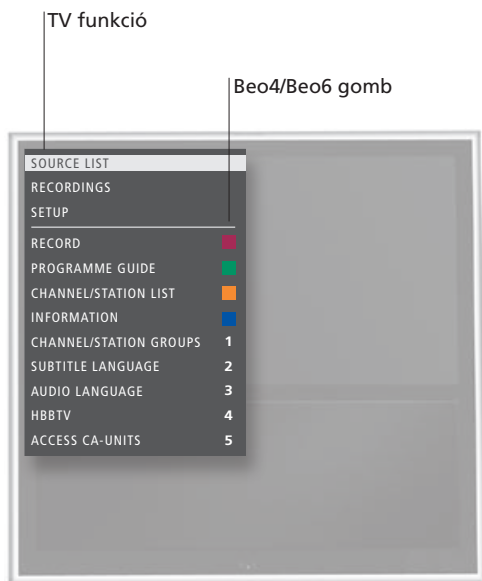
TV funkció

Beo4/Beo6 gomb

SOURCE LIST
RECORDINGS
SETUP
RECORD
PROGRAMME GUIDE
CHANNEL/STATION LIST
INFORMATION
CHANNEL/STATION GROUPS 1
SUBTITLE LANGUAGE 2
AUDIO LANGUAGE 3
HBBTV 4
ACCESS CA-UNITS 5